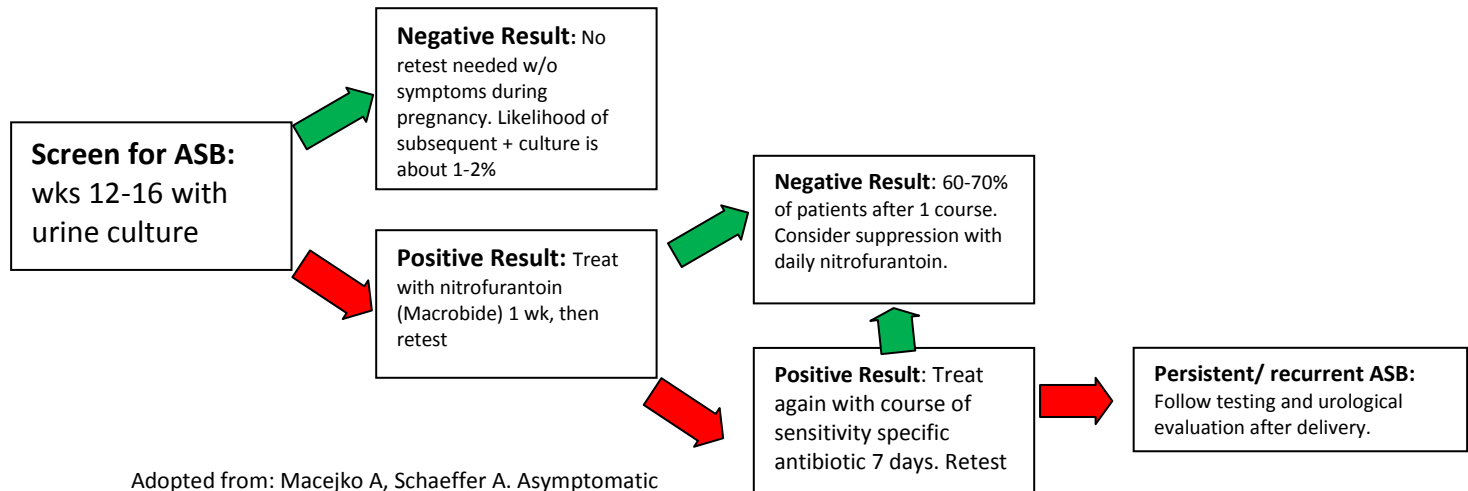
**Screen for ASB:** wks 12-16 with urine culture

**Negative Result:** No retest needed w/o symptoms during pregnancy. Likelihood of subsequent + culture is about 1-2%

**Positive Result:** Treat with nitrofurantoin (Macrobide) 1 wk, then retest

**Negative Result**: 60-70% of patients after 1 course. Consider suppression with daily nitrofurantoin.

**Positive Result**: Treat again with course of sensitivity specific antibiotic 7 days. Retest

**Persistent/ recurrent ASB:** Follow testing and urological evaluation after delivery.

Adopted from: Macejko A, Schaeffer A. Asymptomatic